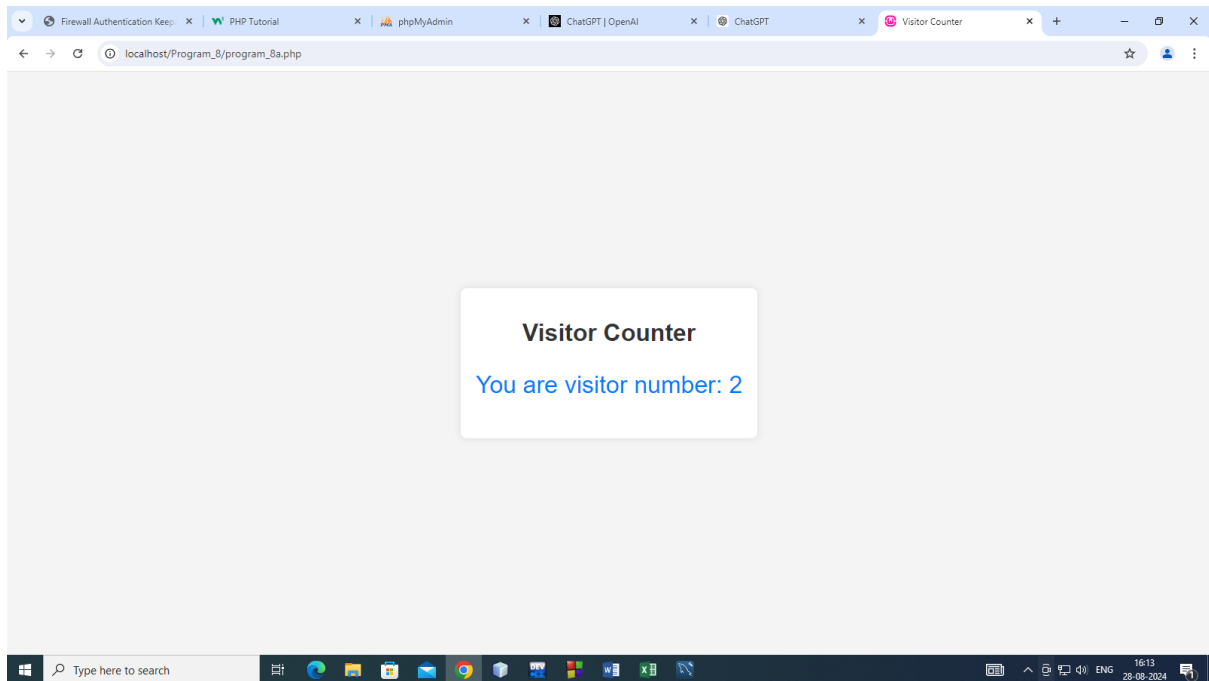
Firewall Authentication Keep ×
PHP Tutorial ×
phpMyAdmin ×
ChatGPT | OpenAI ×
ChatGPT ×
Visitor Counter ×
+

localhost/Program_8/program_8a.php

Visitor Counter

You are visitor number: 2

Type here to search

ENG 16:13 28-08-2024